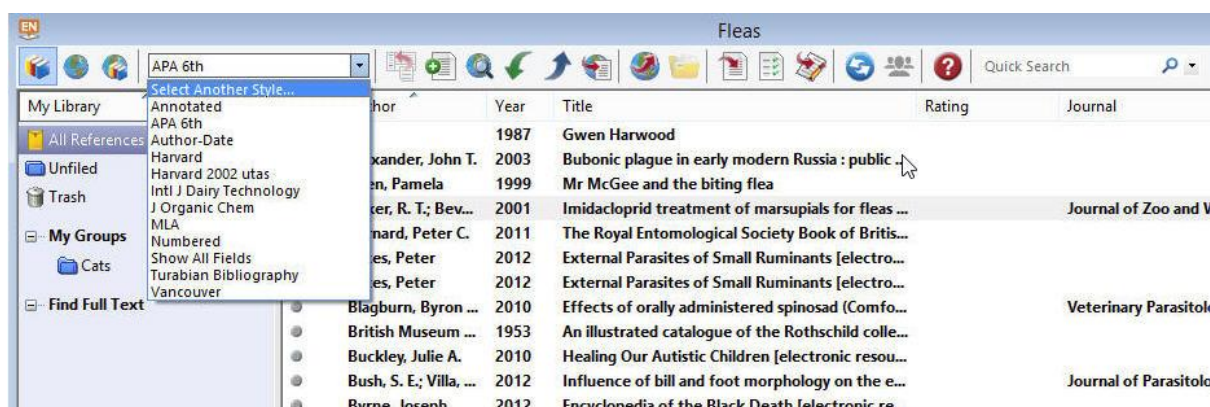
EN

Fleas

APA 6th

Quick Search

My Library

All References

Unfiled

Trash

My Groups

Cats

Find Full Text

Select Another Style...
Annotated
APA 6th
Author-Date
Harvard
Harvard 2002 utas
Intl J Dairy Technology
J Organic Chem
MLA
Numbered
Show All Fields
Turabian Bibliography
Vancouver

| Author | Year | Title | Rating | Journal |
|---|---|---|---|---|
| | 1987 | Gwen Harwood | | |
| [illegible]xander, John T. | 2003 | Bubonic plague in early modern Russia : public ... | | |
| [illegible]n, Pamela | 1999 | Mr McGee and the biting flea | | |
| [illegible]ker, R. T.; Bev... | 2001 | Imidacloprid treatment of marsupials for fleas ... | | Journal of Zoo and W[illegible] |
| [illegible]nard, Peter C. | 2011 | The Royal Entomological Society Book of Britis... | | |
| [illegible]es, Peter | 2012 | External Parasites of Small Ruminants [electro... | | |
| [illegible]es, Peter | 2012 | External Parasites of Small Ruminants [electro... | | |
| Blagburn, Byron ... | 2010 | Effects of orally administered spinosad (Comfo... | | Veterinary Parasitol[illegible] |
| British Museum ... | 1953 | An illustrated catalogue of the Rothschild colle... | | |
| Buckley, Julie A. | 2010 | Healing Our Autistic Children [electronic resou... | | |
| Bush, S. E.; Villa, ... | 2012 | Influence of bill and foot morphology on the e... | | Journal of Parasitolo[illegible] |
| Byrne, Joseph | 2012 | Encyclopedia of the Black Death [electronic re... | | |